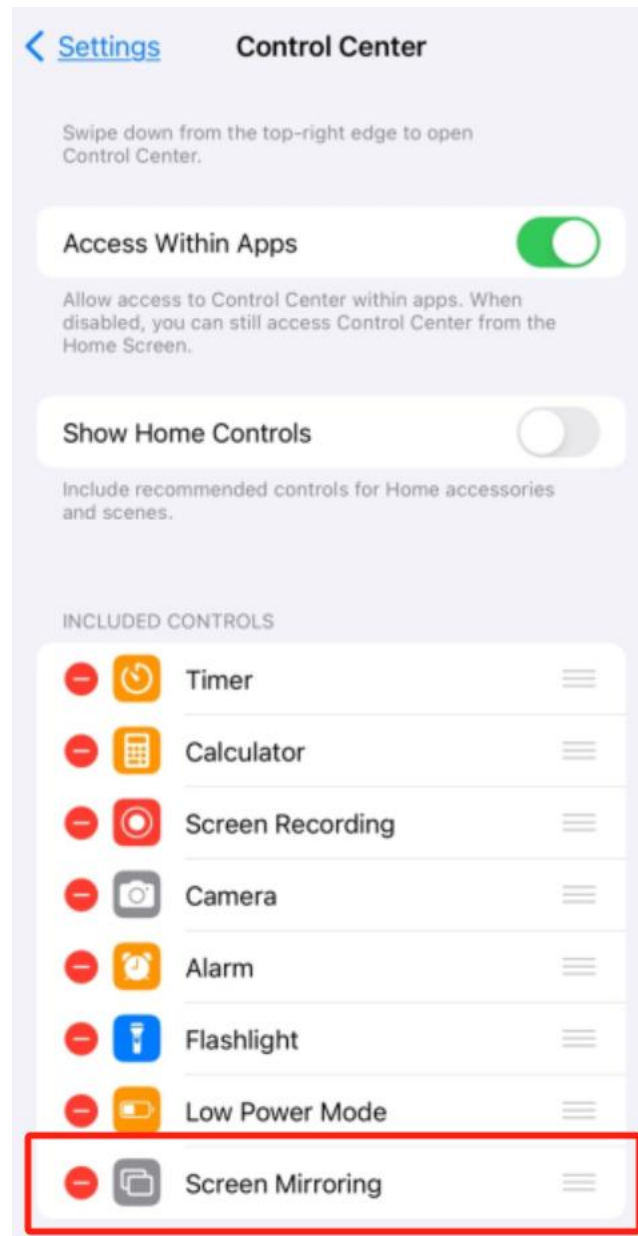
< Settings Control Center

Swipe down from the top-right edge to open Control Center.

Access Within Apps

Allow access to Control Center within apps. When disabled, you can still access Control Center from the Home Screen.

Show Home Controls

Include recommended controls for Home accessories and scenes.

INCLUDED CONTROLS

Timer

Calculator

Screen Recording

Camera

Alarm

Flashlight

Low Power Mode

Screen Mirroring